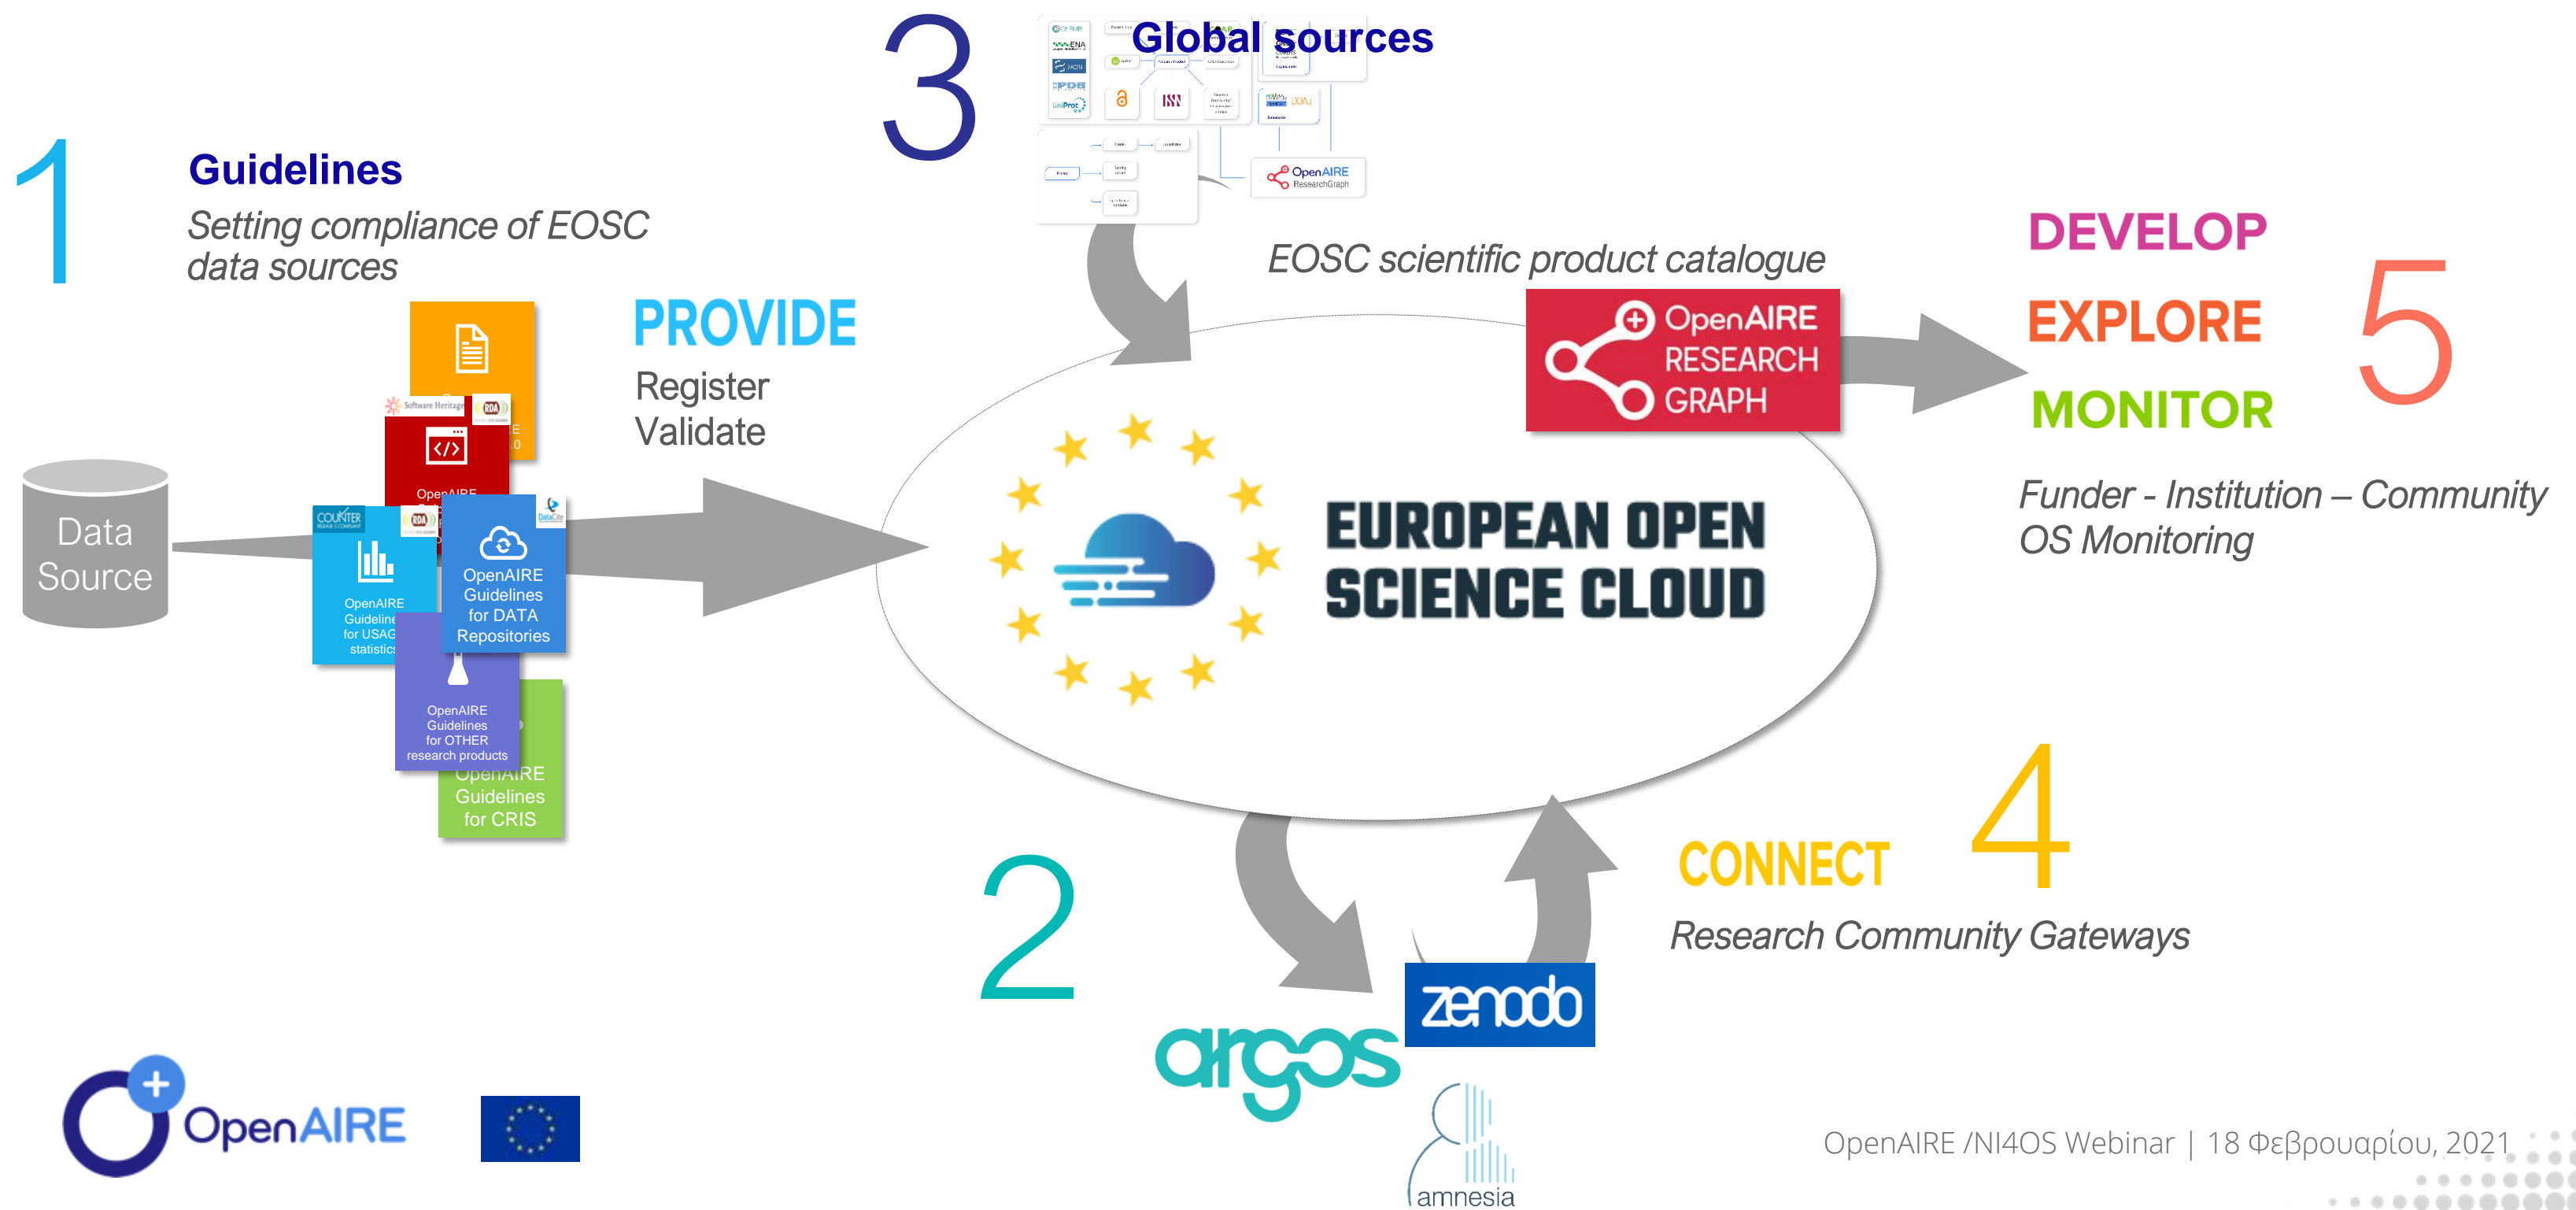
3

Global sources

1

Guidelines

Setting compliance of EOSC data sources

PROVIDE

Register
Validate

Data Source

Software Heritage

OpenAIRE

COUNTER

OpenAIRE Guidelines for USAGE statistics

OpenAIRE Guidelines for DATA Repositories

OpenAIRE Guidelines for OTHER research products

OpenAIRE Guidelines for CRIS

EOSC scientific product catalogue

OpenAIRE RESEARCH GRAPH

EUROPEAN OPEN SCIENCE CLOUD

DEVELOP
EXPLORE
MONITOR

5

Funder - Institution – Community OS Monitoring

2

CONNECT

4

Research Community Gateways

zenodo

argos

amnesia

OpenAIRE

OpenAIRE /NI4OS Webinar | 18 Φεβρουαρίου, 2021